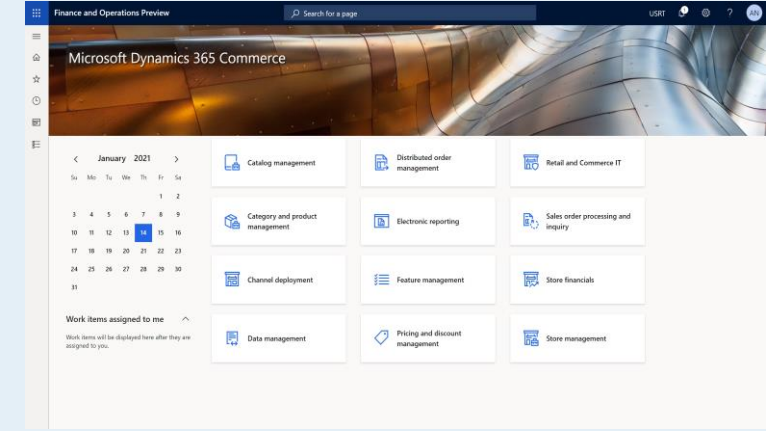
Finance and Operations Preview

Search for a page

USRT

AN

Microsoft Dynamics 365 Commerce

January 2021

| Su | Mo | Tu | We | Th | Fr | Sa |
|---|---|---|---|---|---|---|
| | | | | | 1 | 2 |
| 3 | 4 | 5 | 6 | 7 | 8 | 9 |
| 10 | 11 | 12 | 13 | 14 | 15 | 16 |
| 17 | 18 | 19 | 20 | 21 | 22 | 23 |
| 24 | 25 | 26 | 27 | 28 | 29 | 30 |
| 31 | | | | | | |

Work items assigned to me

Work items will be displayed here after they are assigned to you.

Catalog management

Distributed order management

Retail and Commerce IT

Category and product management

Electronic reporting

Sales order processing and inquiry

Channel deployment

Feature management

Store financials

Data management

Pricing and discount management

Store management